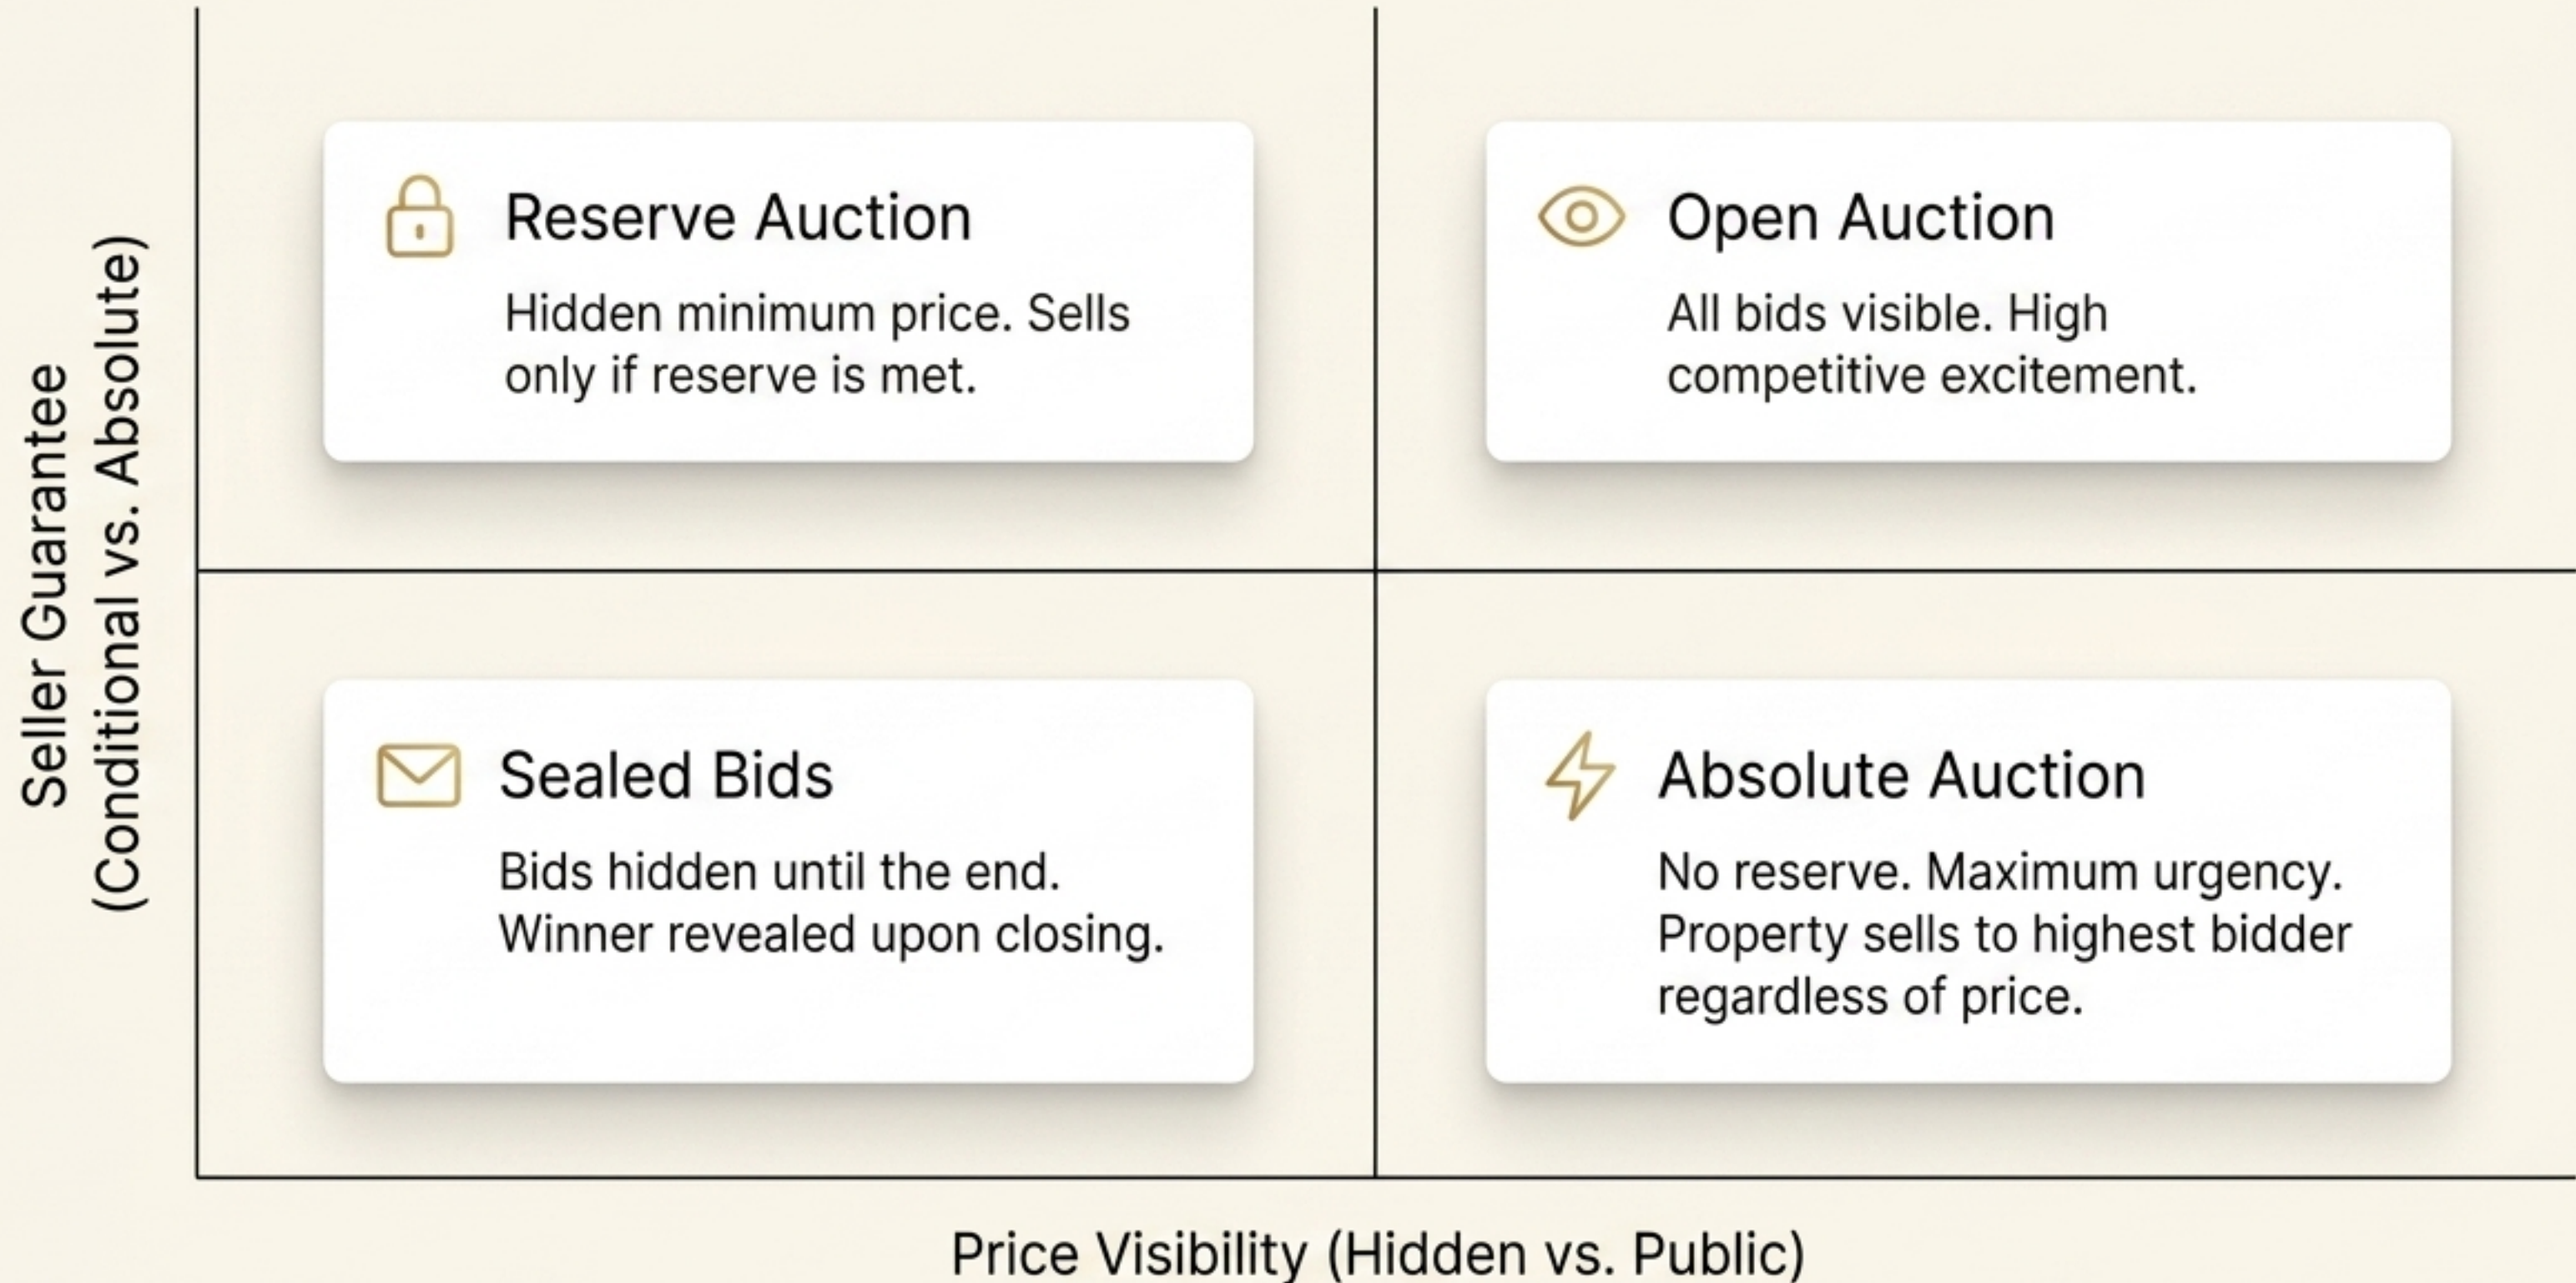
Seller Guarantee (Conditional vs. Absolute)

Reserve Auction
Hidden minimum price. Sells only if reserve is met.

Open Auction
All bids visible. High competitive excitement.

Sealed Bids
Bids hidden until the end. Winner revealed upon closing.

Absolute Auction
No reserve. Maximum urgency. Property sells to highest bidder regardless of price.

Price Visibility (Hidden vs. Public)